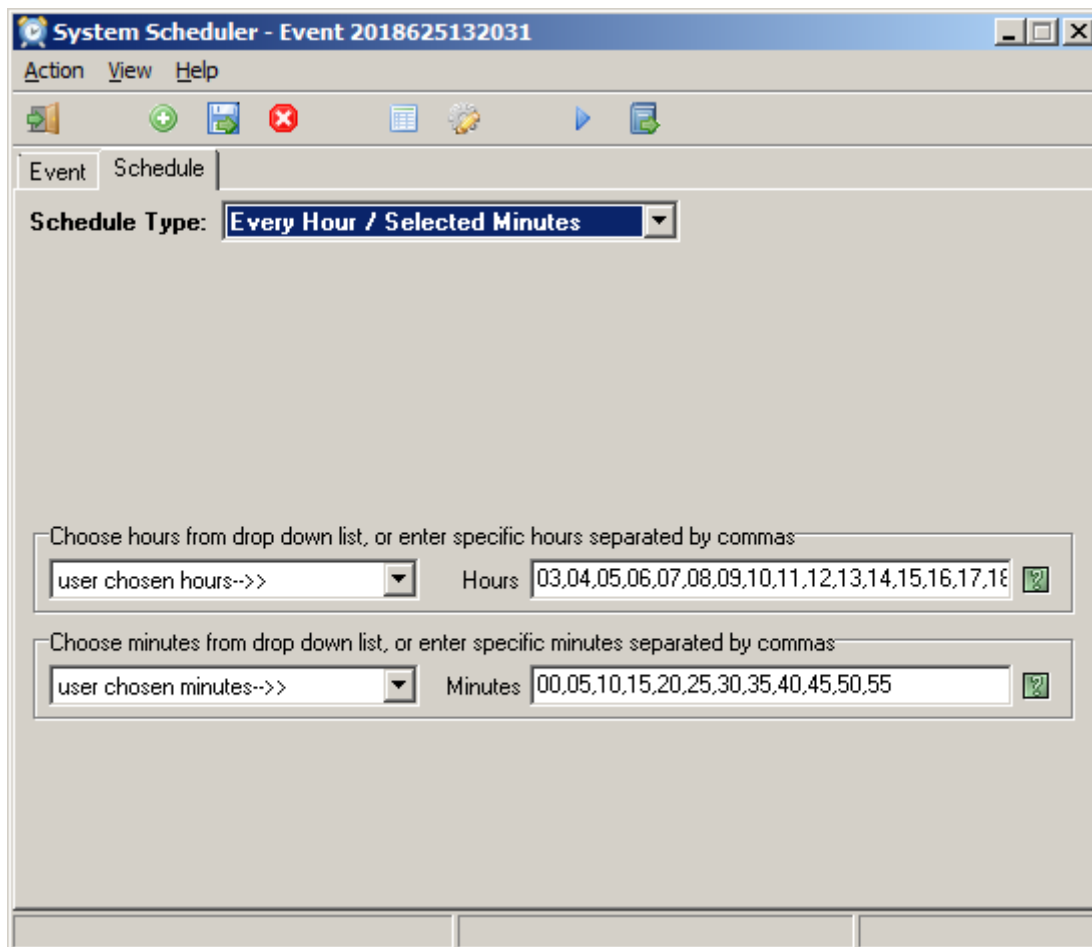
System Scheduler - Event 2018625132031

Action View Help

Event Schedule

Schedule Type: Every Hour / Selected Minutes

Choose hours from drop down list, or enter specific hours separated by commas

user chosen hours-->> Hours 03,04,05,06,07,08,09,10,11,12,13,14,15,16,17,1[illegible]

Choose minutes from drop down list, or enter specific minutes separated by commas

user chosen minutes-->> Minutes 00,05,10,15,20,25,30,35,40,45,50,55